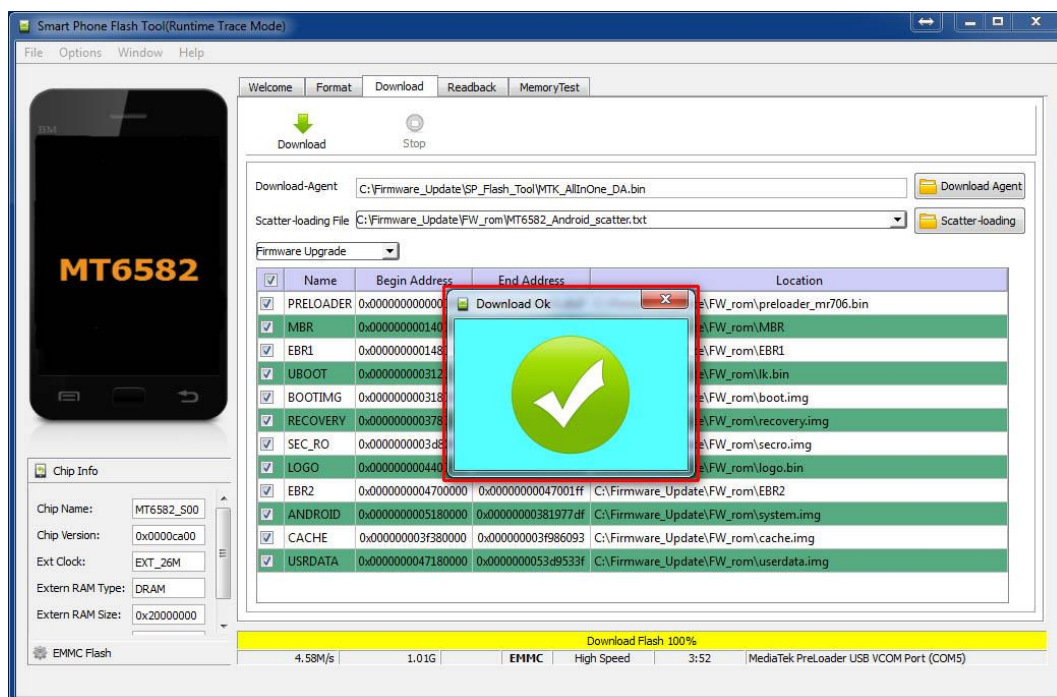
Smart Phone Flash Tool(Runtime Trace Mode)

File Options Window Help

MT6582

Welcome Format Download Readback MemoryTest

Download Stop

Download-Agent C:\Firmware_Update\SP_Flash_Tool\MTK_AllInOne_DA.bin Download Agent

Scatter-loading File C:\Firmware_Update\FW_rom\MT6582_Android_scatter.txt Scatter-loading

Firmware Upgrade

| | Name | Begin Address | End Address | Location |
|---|---|---|---|---|
| ☑ | PRELOADER | 0x000000000000 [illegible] | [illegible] | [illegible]e\FW_rom\preloader_mr706.bin |
| ☑ | MBR | 0x00000000140 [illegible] | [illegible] | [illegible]e\FW_rom\MBR |
| ☑ | EBR1 | 0x00000000148 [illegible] | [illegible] | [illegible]e\FW_rom\EBR1 |
| ☑ | UBOOT | 0x00000000312 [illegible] | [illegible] | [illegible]e\FW_rom\lk.bin |
| ☑ | BOOTIMG | 0x00000000318 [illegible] | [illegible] | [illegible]e\FW_rom\boot.img |
| ☑ | RECOVERY | 0x00000000378 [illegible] | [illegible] | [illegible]e\FW_rom\recovery.img |
| ☑ | SEC_RO | 0x0000000003d8 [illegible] | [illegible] | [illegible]e\FW_rom\secro.img |
| ☑ | LOGO | 0x00000000440 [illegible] | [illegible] | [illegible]e\FW_rom\logo.bin |
| ☑ | EBR2 | 0x0000000004700000 | 0x00000000047001ff | C:\Firmware_Update\FW_rom\EBR2 |
| ☑ | ANDROID | 0x0000000005180000 | 0x0000000381977df | C:\Firmware_Update\FW_rom\system.img |
| ☑ | CACHE | 0x000000003f380000 | 0x000000003f986093 | C:\Firmware_Update\FW_rom\cache.img |
| ☑ | USRDATA | 0x0000000047180000 | 0x0000000053d9533f | C:\Firmware_Update\FW_rom\userdata.img |

Download Ok

Chip Info

Chip Name: MT6582_S00
Chip Version: 0x0000ca00
Ext Clock: EXT_26M
Extern RAM Type: DRAM
Extern RAM Size: 0x20000000

EMMC Flash

Download Flash 100%

4.58M/s 1.01G EMMC High Speed 3:52 MediaTek PreLoader USB VCOM Port (COM5)